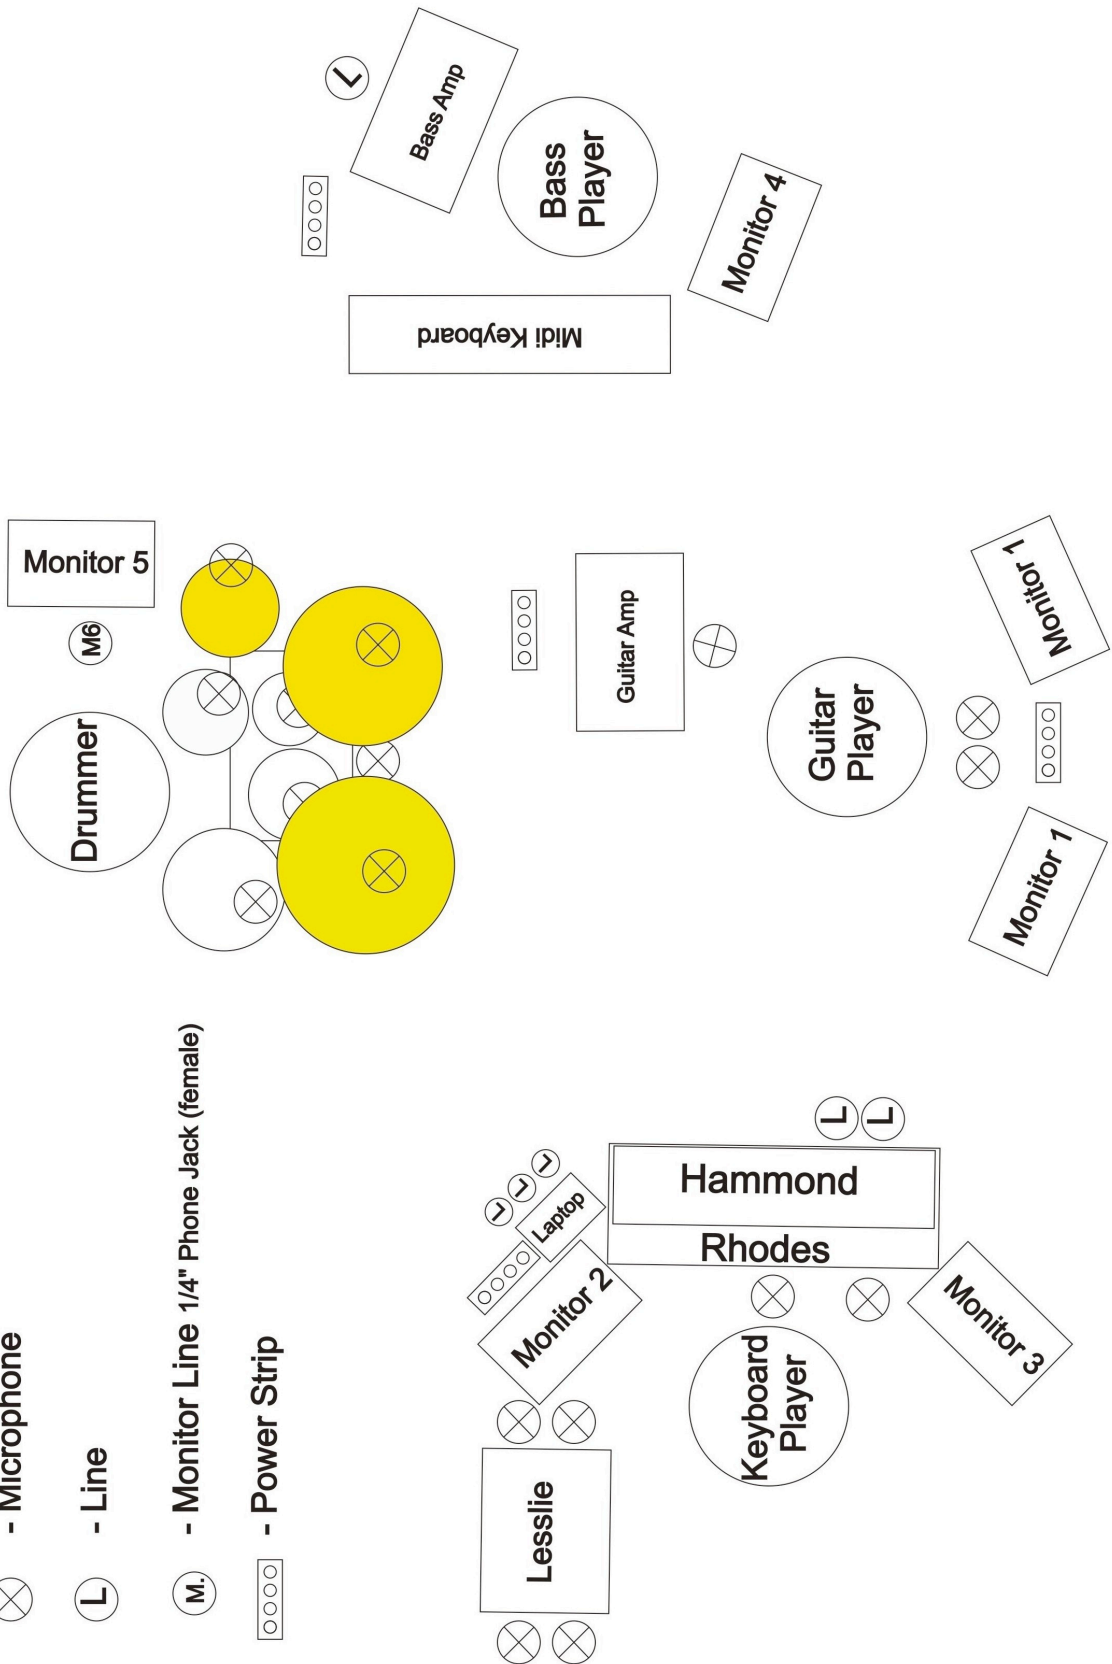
- Microphone

L - Line

M. - Monitor Line 1/4" Phone Jack (female)

- Power Strip

Lesslie

Monitor 2

Laptop

L L L

Keyboard Player

Hammond

Rhodes

L L

Monitor 3

Drummer

Monitor 5

M6

Guitar Amp

Guitar Player

Monitor 1

Monitor 1

Bass Amp

L

Bass Player

Monitor 4

Midi Keyboard